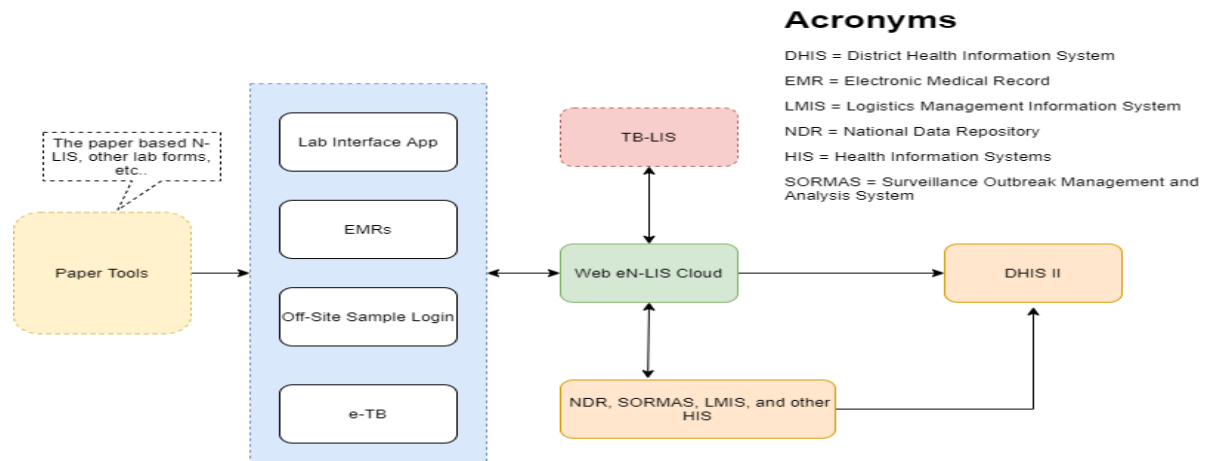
Acronyms

DHIS = District Health Information System

EMR = Electronic Medical Record

LMIS = Logistics Management Information System

NDR = National Data Repository

HIS = Health Information Systems

SORMAS = Surveillance Outbreak Management and Analysis System

The paper based N-LIS, other lab forms, etc..

Paper Tools

Lab Interface App

EMRs

Off-Site Sample Login

e-TB

TB-LIS

Web eN-LIS Cloud

DHIS II

NDR, SORMAS, LMIS, and other HIS